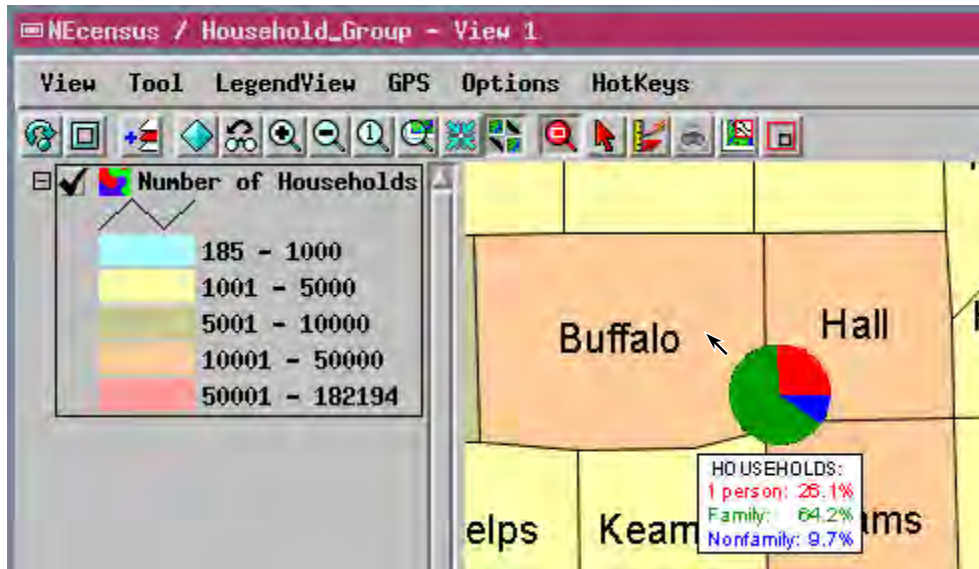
NEcensus / Household_Group - View 1

View Tool LegendView GPS Options HotKeys

Number of Households

185 - 1000
1001 - 5000
5001 - 10000
10001 - 50000
50001 - 182194

Buffalo

Hall

elps

Kearn

ams

HOUSEHOLDS:
1 person: 26.1%
Family: 64.2%
Nonfamily: 9.7%